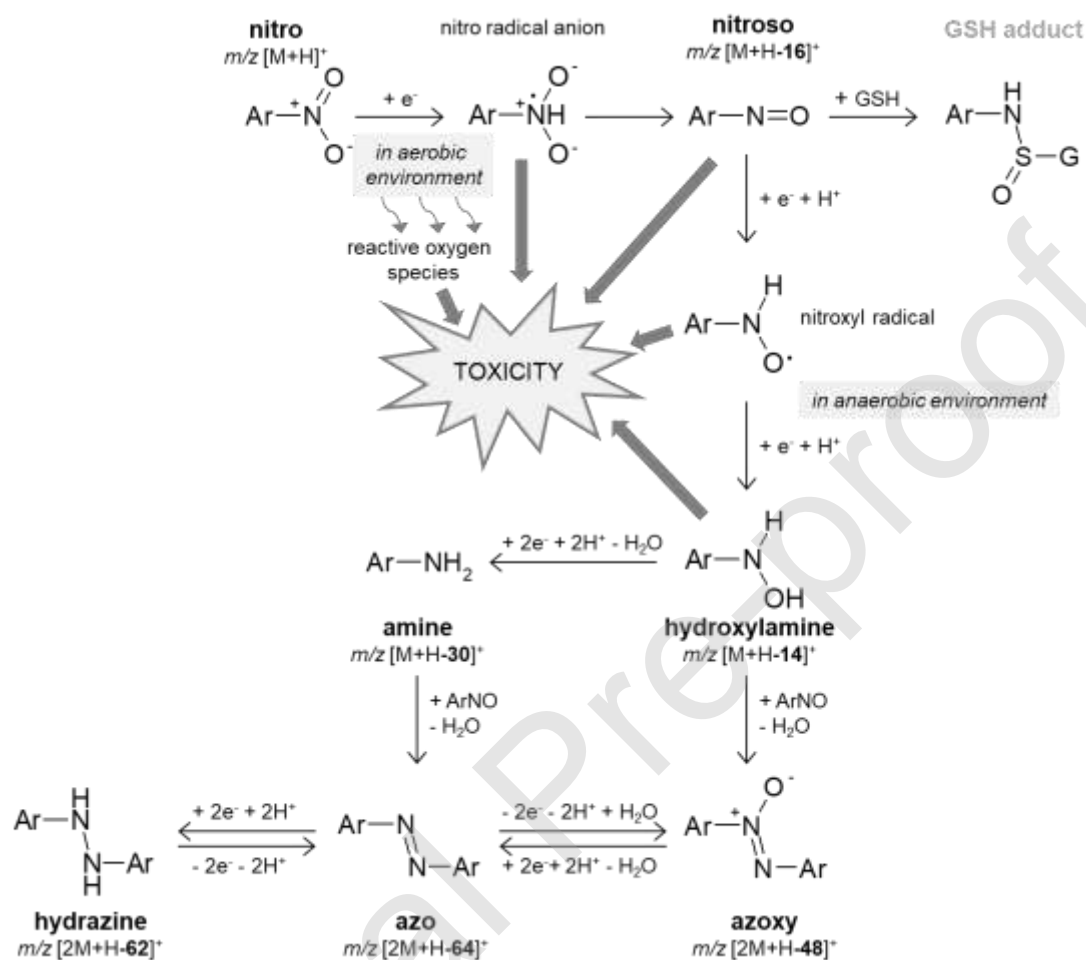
nitro
$m/z$ [M+H]$^+$

nitro radical anion

nitroso
$m/z$ [M+H-**16**]$^+$

GSH adduct

$Ar-N^+(=O)O^-$

$+ e^-$

$Ar-\dot{N}^+H(O^-)O^-$

$Ar-N=O$

+ GSH

$Ar-NH-S(=O)-G$

in aerobic environment

reactive oxygen species

$+ e^- + H^+$

TOXICITY

$Ar-NH-O^\bullet$

nitroxyl radical

in anaerobic environment

$+ e^- + H^+$

$Ar-NH_2$

$+ 2e^- + 2H^+ - H_2O$

$Ar-NH-OH$

amine
$m/z$ [M+H-**30**]$^+$

hydroxylamine
$m/z$ [M+H-**14**]$^+$

+ ArNO
- $H_2O$

+ ArNO
- $H_2O$

$Ar-NH-NH-Ar$

$+ 2e^- + 2H^+$

$- 2e^- - 2H^+$

$Ar-N=N-Ar$

$- 2e^- - 2H^+ + H_2O$

$+ 2e^- + 2H^+ - H_2O$

$Ar-N^+(O^-)=N-Ar$

hydrazine
$m/z$ [2M+H-**62**]$^+$

azo
$m/z$ [2M+H-**64**]$^+$

azoxy
$m/z$ [2M+H-**48**]$^+$

Journal Pre-proof